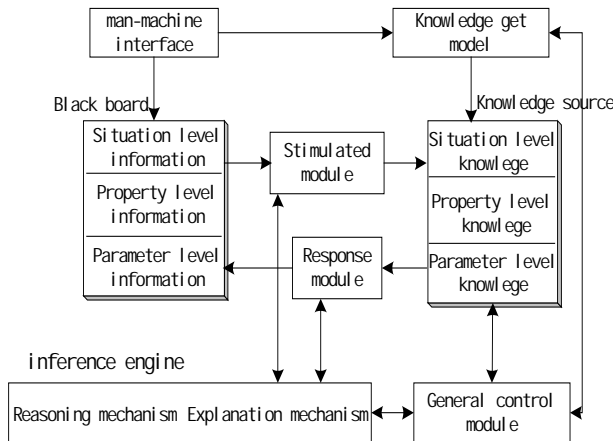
man-machine interface

Knowledge get model

Black board

Knowledge source

Situation level information

Property level information

Parameter level information

Stimulated module

Response module

Situation level knowlege

Property level knowlege

Parameter level knowlege

inference engine

Reasoning mechanism Explanation mechanism

General control module